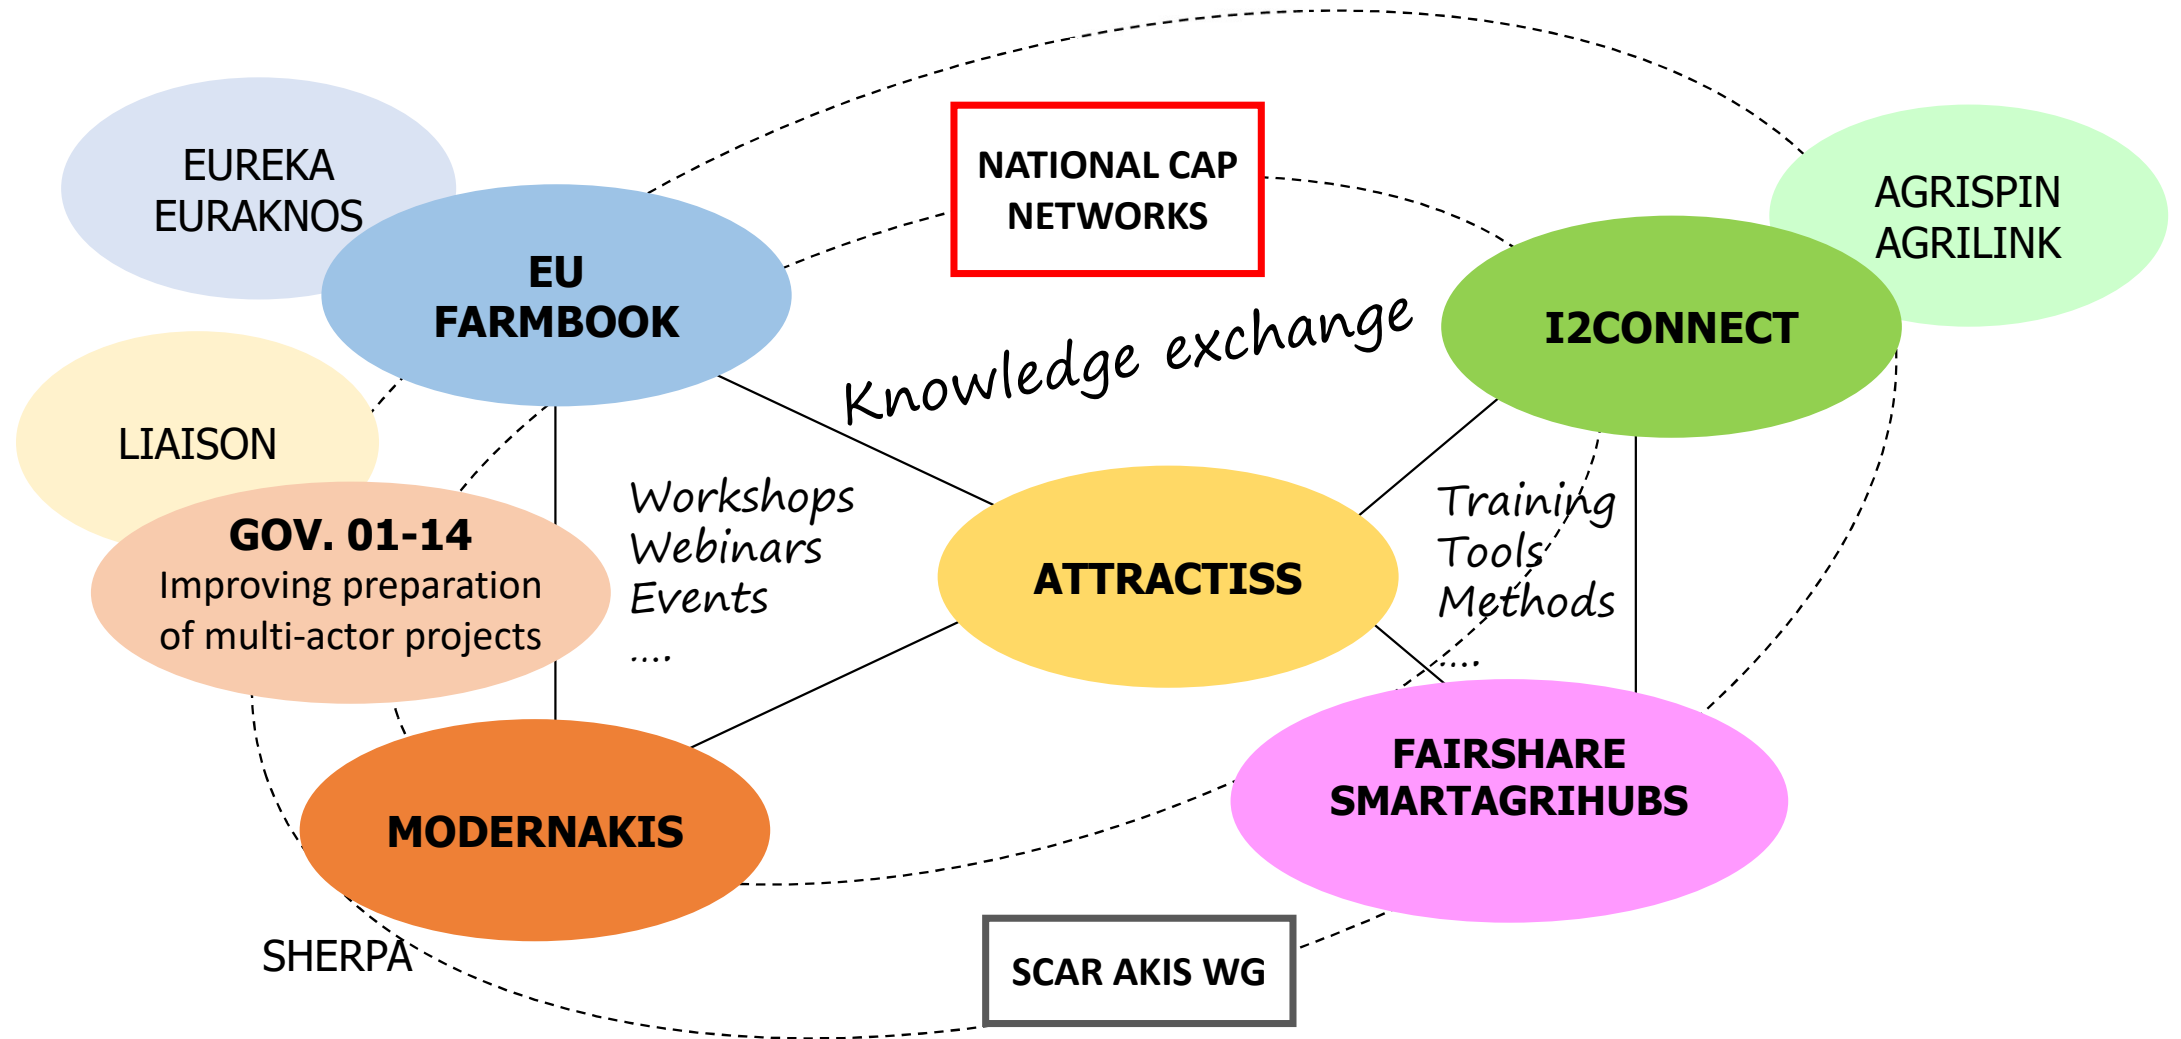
EUREKA
EURAKNOS

EU
FARMBOOK

NATIONAL CAP
NETWORKS

AGRISPIN
AGRILINK

I2CONNECT

Knowledge exchange

LIAISON

GOV. 01-14
Improving preparation of multi-actor projects

Workshops
Webinars
Events
....

ATTRACTISS

Training
Tools
Methods
....

FAIRSHARE
SMARTAGRIHUBS

MODERNAKIS

SHERPA

SCAR AKIS WG